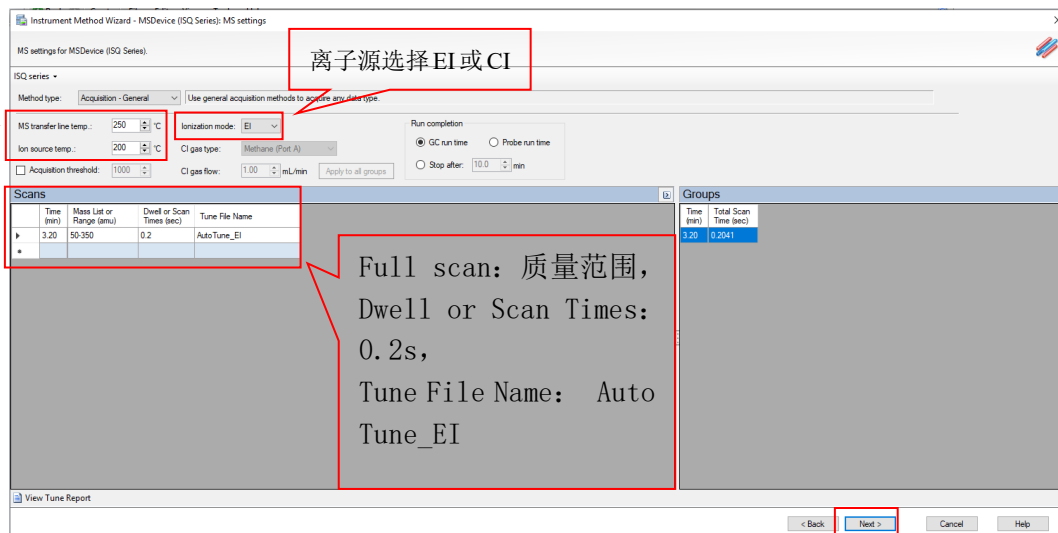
Instrument Method Wizard - MSDevice (ISQ Series): MS settings

MS settings for MSDevice (ISQ Series).

离子源选择EI或CI

ISQ series

Method type: Acquisition - General Use general acquisition methods to acquire any data type.

MS transfer line temp.: 250 °C
Ion source temp.: 200 °C
Acquisition threshold: 1000

Ionization mode: EI
CI gas type: Methane (Port A)
CI gas flow: 1.00 mL/min Apply to all groups

Run completion
GC run time
Probe run time
Stop after: 10.0 min

Scans

| | Time (min) | Mass List or Range (amu) | Dwell or Scan Times (sec) | Tune File Name |
|---|---|---|---|---|
| ▸ | 3.20 | 50-350 | 0.2 | AutoTune_EI |
| * | | | | |

Groups

| Time (min) | Total Scan Time (sec) |
|---|---|
| 3.20 | 0.2041 |

Full scan：质量范围，
Dwell or Scan Times: 0.2s，
Tune File Name: Auto Tune_EI

View Tune Report

< Back Next > Cancel Help